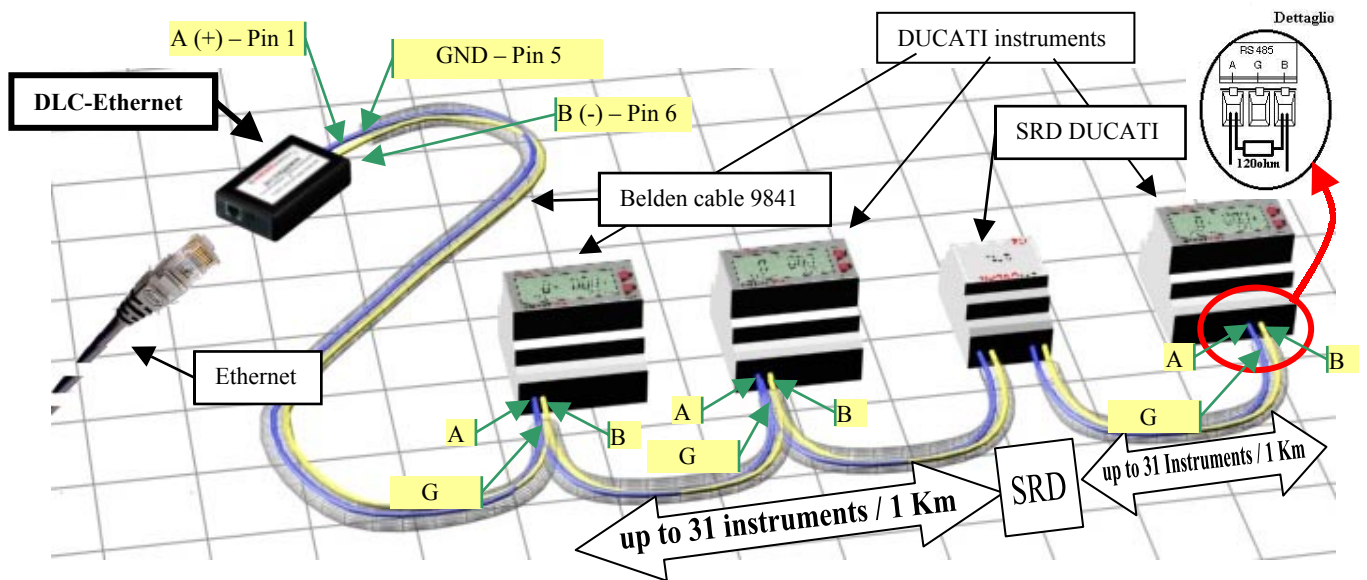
A (+) – Pin 1

GND – Pin 5

DLC-Ethernet

B (-) – Pin 6

DUCATI instruments

Dettaglio

RS 485

A G B

120ohm

SRD DUCATI

Belden cable 9841

Ethernet

A

B

A

B

A

B

G

G

G

SRD

up to 31 instruments / 1 Km

up to 31 Instruments / 1 Km